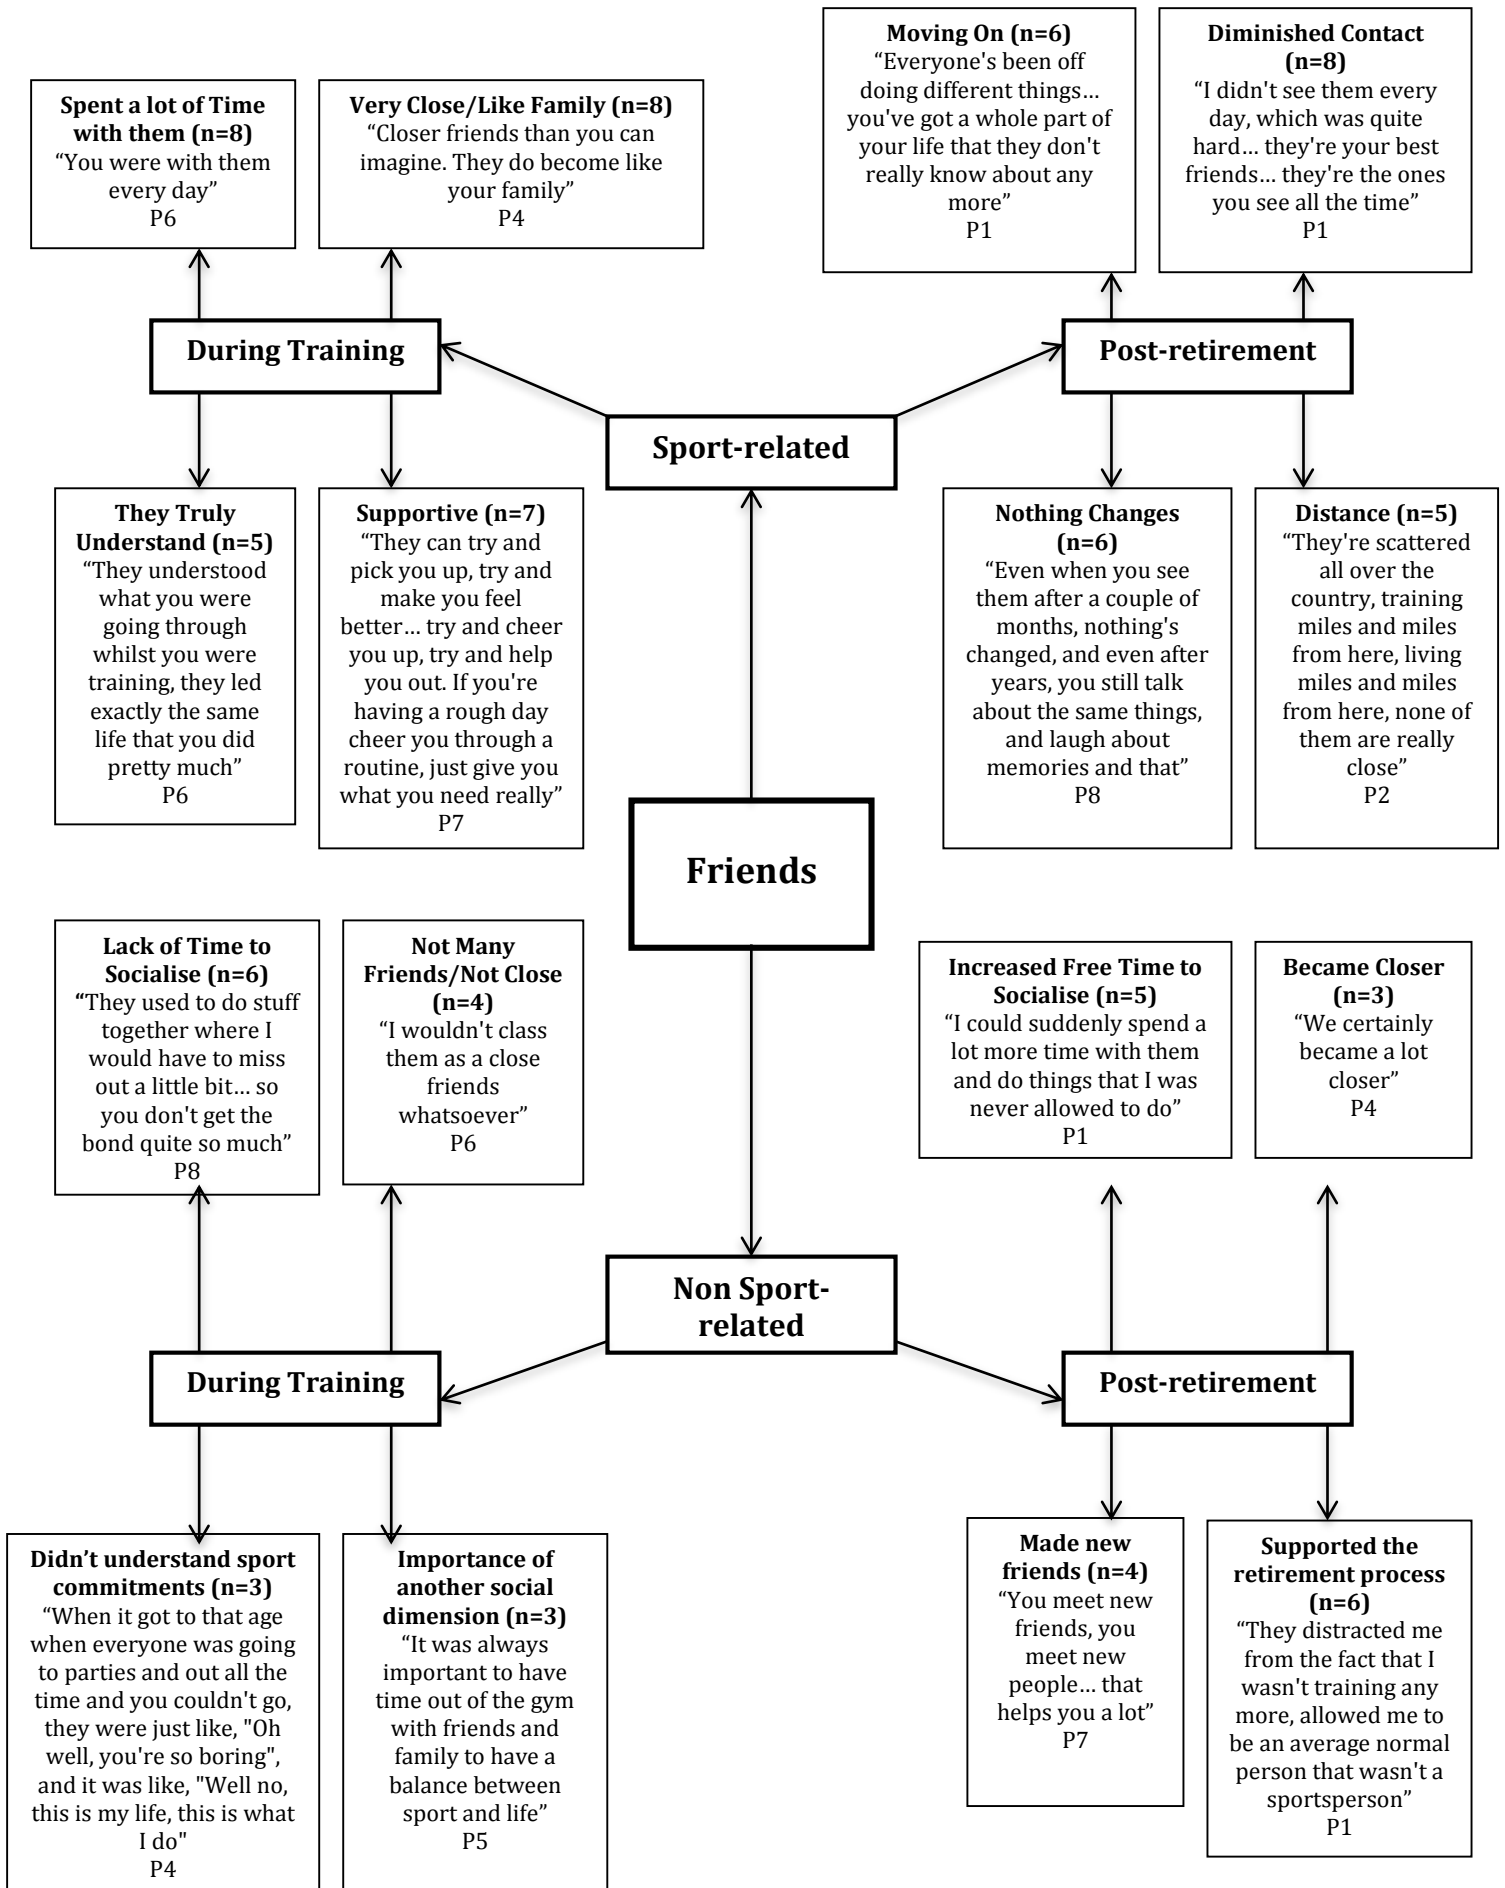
**Spent a lot of Time with them (n=8)**
"You were with them every day"
P6

**Very Close/Like Family (n=8)**
"Closer friends than you can imagine. They do become like your family"
P4

**Moving On (n=6)**
"Everyone's been off doing different things… you've got a whole part of your life that they don't really know about any more"
P1

**Diminished Contact (n=8)**
"I didn't see them every day, which was quite hard… they're your best friends… they're the ones you see all the time"
P1

**During Training**

**Post-retirement**

**Sport-related**

**They Truly Understand (n=5)**
"They understood what you were going through whilst you were training, they led exactly the same life that you did pretty much"
P6

**Supportive (n=7)**
"They can try and pick you up, try and make you feel better… try and cheer you up, try and help you out. If you're having a rough day cheer you through a routine, just give you what you need really"
P7

**Nothing Changes (n=6)**
"Even when you see them after a couple of months, nothing's changed, and even after years, you still talk about the same things, and laugh about memories and that"
P8

**Distance (n=5)**
"They're scattered all over the country, training miles and miles from here, living miles and miles from here, none of them are really close"
P2

**Friends**

**Lack of Time to Socialise (n=6)**
"They used to do stuff together where I would have to miss out a little bit… so you don't get the bond quite so much"
P8

**Not Many Friends/Not Close (n=4)**
"I wouldn't class them as a close friends whatsoever"
P6

**Increased Free Time to Socialise (n=5)**
"I could suddenly spend a lot more time with them and do things that I was never allowed to do"
P1

**Became Closer (n=3)**
"We certainly became a lot closer"
P4

**Non Sport-related**

**During Training**

**Post-retirement**

**Didn't understand sport commitments (n=3)**
"When it got to that age when everyone was going to parties and out all the time and you couldn't go, they were just like, "Oh well, you're so boring", and it was like, "Well no, this is my life, this is what I do"
P4

**Importance of another social dimension (n=3)**
"It was always important to have time out of the gym with friends and family to have a balance between sport and life"
P5

**Made new friends (n=4)**
"You meet new friends, you meet new people… that helps you a lot"
P7

**Supported the retirement process (n=6)**
"They distracted me from the fact that I wasn't training any more, allowed me to be an average normal person that wasn't a sportsperson"
P1